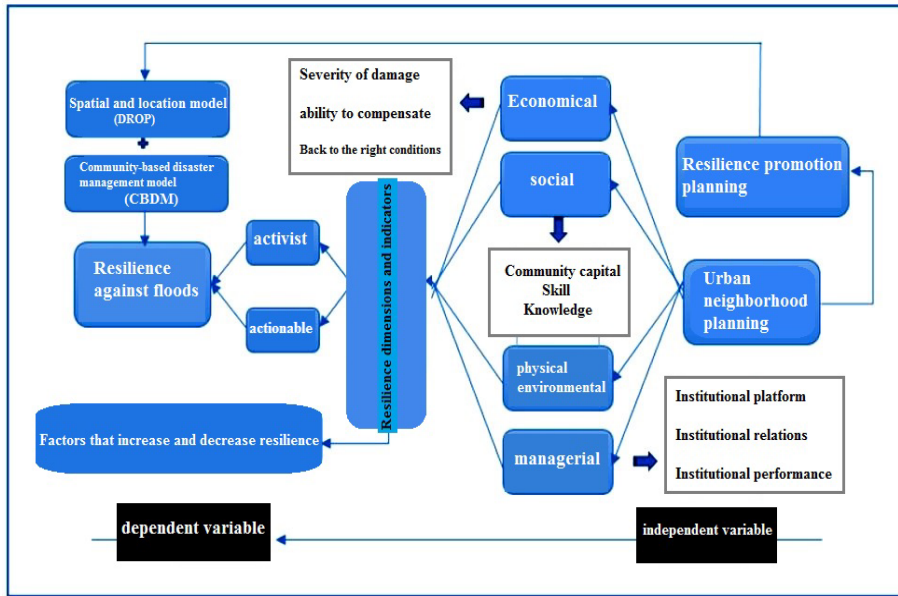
Spatial and location model (DROP)

Community-based disaster management model (CBDM)

Resilience against floods

activist

actionable

Severity of damage

ability to compensate

Back to the right conditions

Resilience dimensions and indicators

Economical

social

Community capital
Skill
Knowledge

physical environmental

managerial

Resilience promotion planning

Urban neighborhood planning

Institutional platform

Institutional relations

Institutional performance

Factors that increase and decrease resilience

dependent variable

independent variable